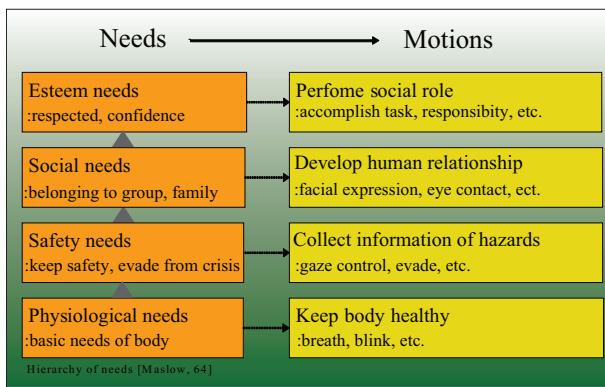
Needs Motions

Esteem needs
:respected, confidence

Perfome social role
:accomplish task, responsibity, etc.

Social needs
:belonging to group, family

Develop human relationship
:facial expression, eye contact, ect.

Safety needs
:keep safety, evade from crisis

Collect information of hazards
:gaze control, evade, etc.

Physiological needs
:basic needs of body

Keep body healthy
:breath, blink, etc.

Hierarchy of needs [Maslow, 64]